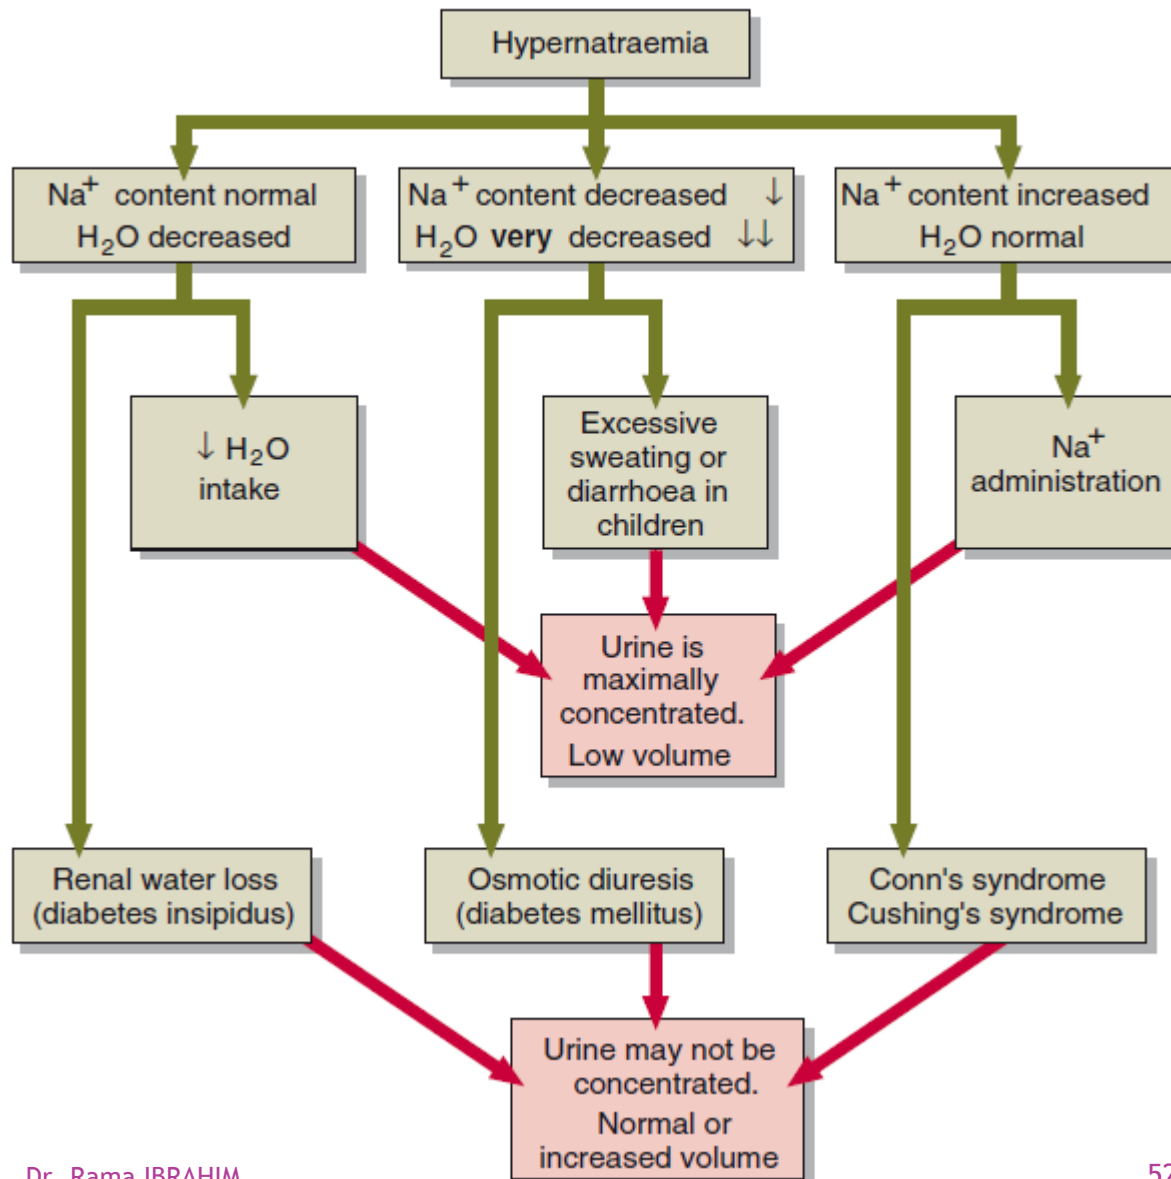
Hypernatraemia

$Na^+$ content normal
$H_2O$ decreased

$Na^+$ content decreased ↓
$H_2O$ **very** decreased ↓↓

$Na^+$ content increased
$H_2O$ normal

↓ $H_2O$ intake

Excessive sweating or diarrhoea in children

$Na^+$ administration

Urine is maximally concentrated.
Low volume

Renal water loss (diabetes insipidus)

Osmotic diuresis (diabetes mellitus)

Conn's syndrome
Cushing's syndrome

Urine may not be concentrated.
Normal or increased volume

Dr. Rama IBRAHIM

52